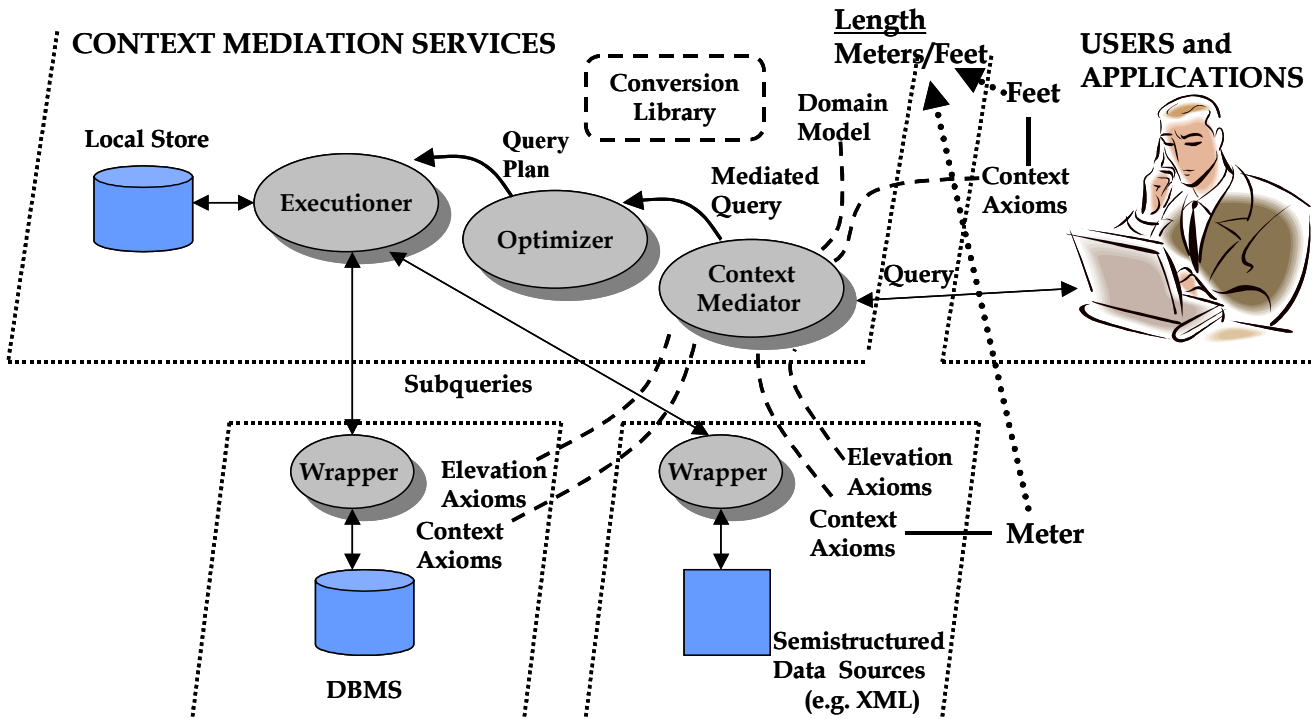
CONTEXT MEDIATION SERVICES

Length
Meters/Feet

USERS and APPLICATIONS

Conversion Library

Domain Model

Feet

Local Store

Query Plan

Executioner

Mediated Query

Context Axioms

Optimizer

Context Mediator

Query

Subqueries

Wrapper

Elevation Axioms

Context Axioms

Wrapper

Elevation Axioms

Context Axioms

Meter

DBMS

Semistructured Data Sources (e.g. XML)